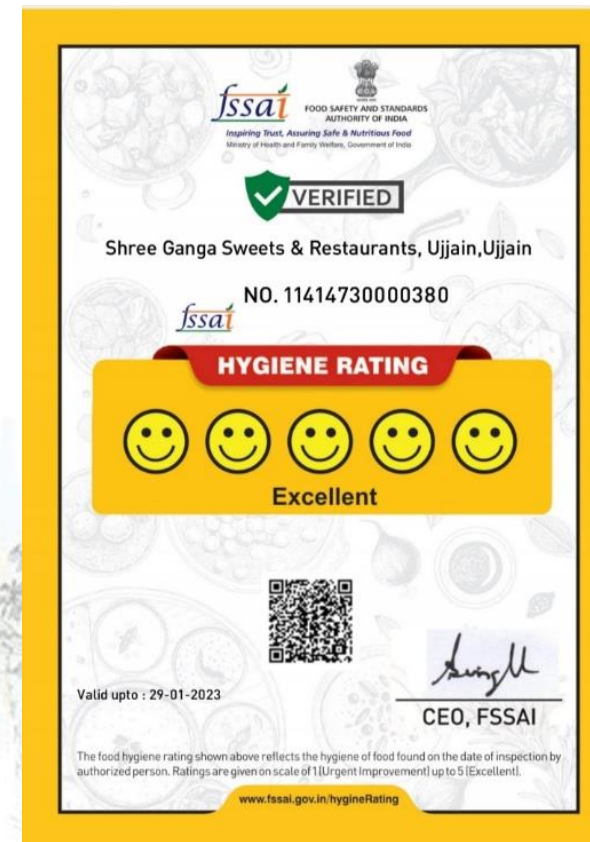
fssai FOOD SAFETY AND STANDARDS AUTHORITY OF INDIA
Inspiring Trust, Assuring Safe & Nutritious Food
Ministry of Health and Family Welfare, Government of India

VERIFIED

Shree Ganga Sweets & Restaurants, Ujjain,Ujjain

fssai NO. 11414730000380

HYGIENE RATING

Excellent

Valid upto : 29-01-2023

CEO, FSSAI

The food hygiene rating shown above reflects the hygiene of food found on the date of inspection by authorized person. Ratings are given on scale of 1 (Urgent Improvement) up to 5 (Excellent).

www.fssai.gov.in/hygieneRating